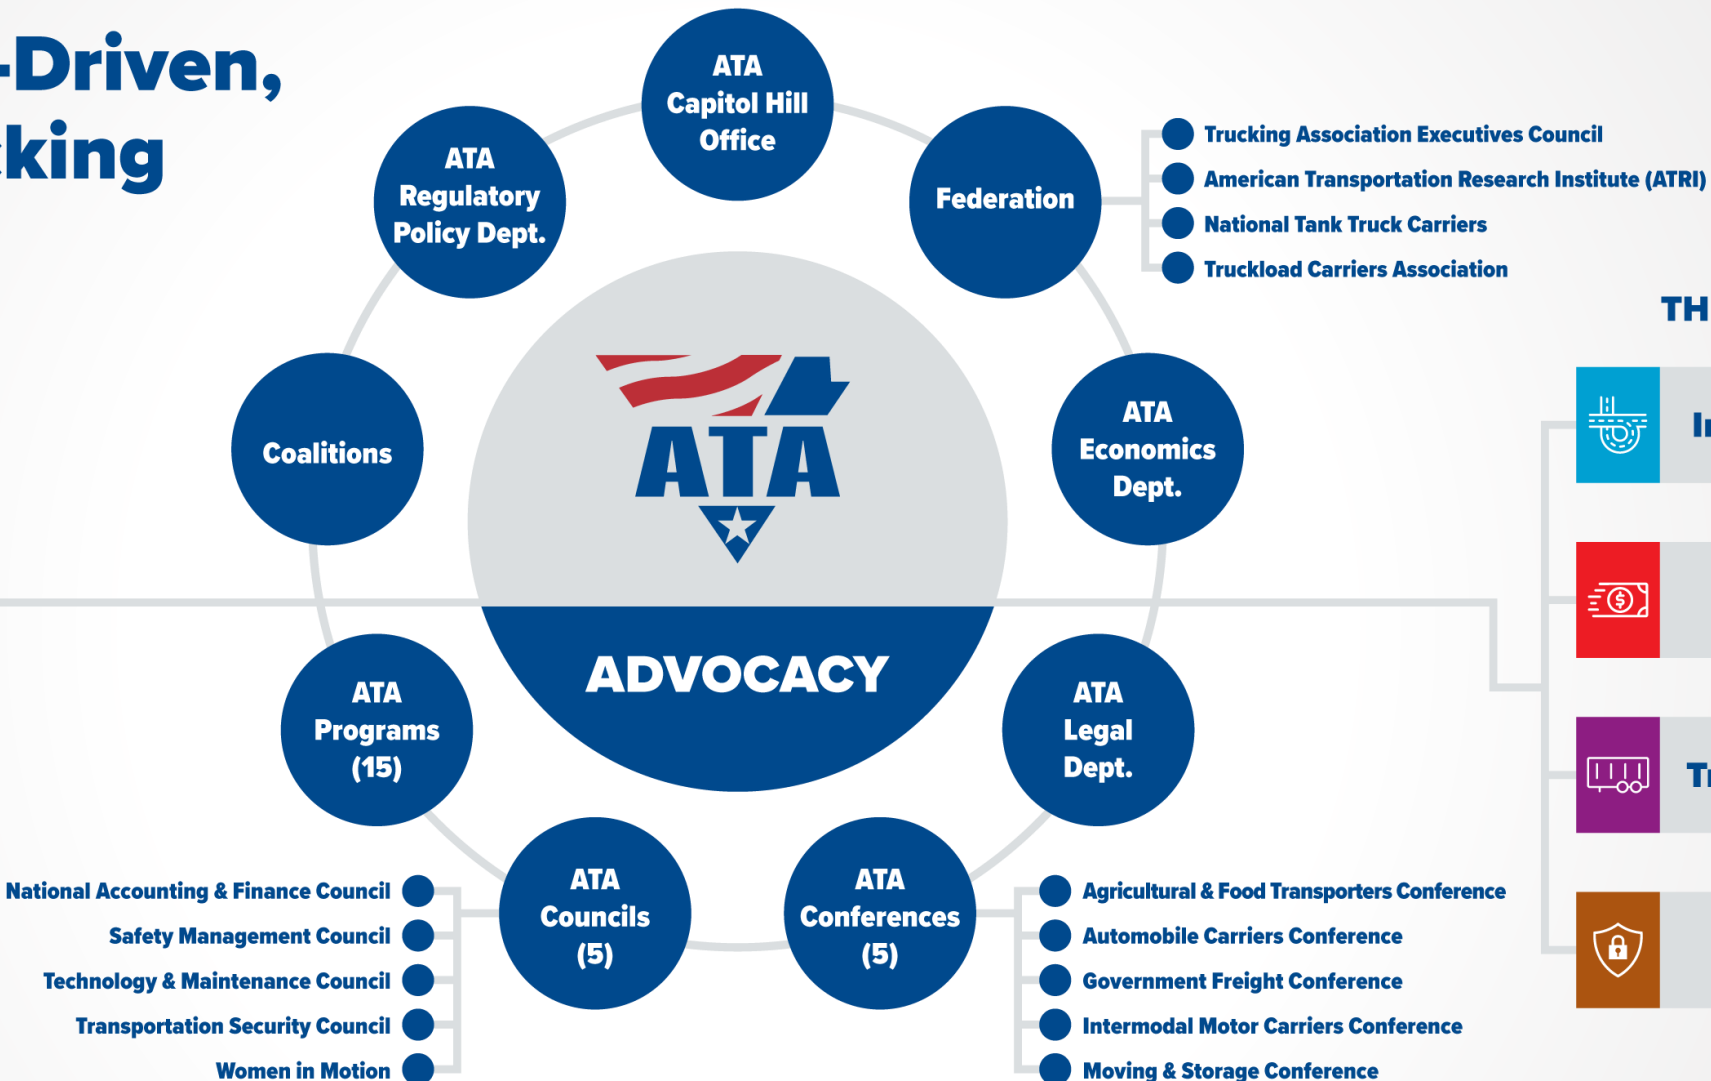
-Driven,
king

ATA Capitol Hill Office

ATA Regulatory Policy Dept.

Federation

Trucking Association Executives Council
American Transportation Research Institute (ATRI)
National Tank Truck Carriers
Truckload Carriers Association

TH

Coalitions

ATA

ATA Economics Dept.

In

ADVOCACY

ATA Programs (15)

ATA Legal Dept.

Tr

ATA Councils (5)

ATA Conferences (5)

National Accounting & Finance Council
Safety Management Council
Technology & Maintenance Council
Transportation Security Council
Women in Motion

Agricultural & Food Transporters Conference
Automobile Carriers Conference
Government Freight Conference
Intermodal Motor Carriers Conference
Moving & Storage Conference